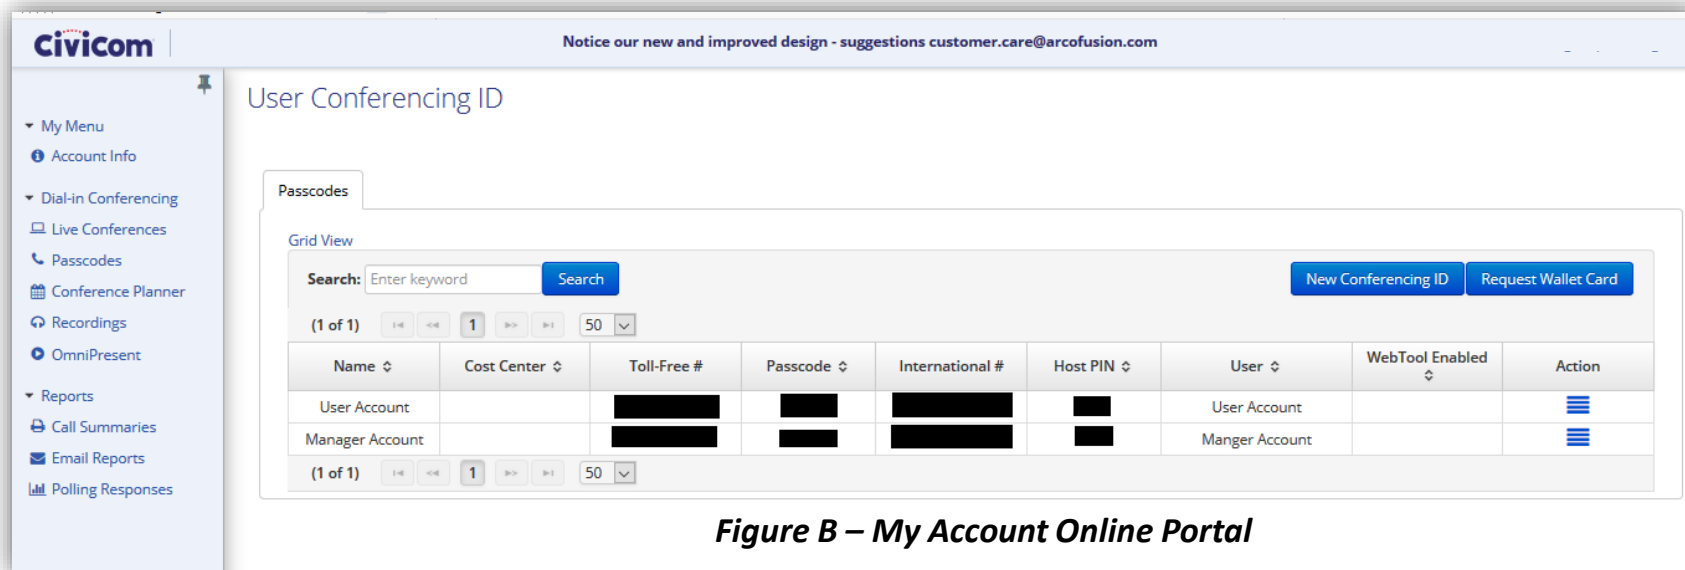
Civicom

Notice our new and improved design - suggestions customer.care@arcofusion.com

My Menu
Account Info

Dial-in Conferencing
Live Conferences
Passcodes
Conference Planner
Recordings
OmniPresent

Reports
Call Summaries
Email Reports
Polling Responses

User Conferencing ID

Passcodes

Grid View

Search: Enter keyword Search

New Conferencing ID Request Wallet Card

(1 of 1) 1 50

| Name | Cost Center | Toll-Free # | Passcode | International # | Host PIN | User | WebTool Enabled | Action |
|---|---|---|---|---|---|---|---|---|
| User Account | | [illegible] | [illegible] | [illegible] | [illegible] | User Account | | |
| Manager Account | | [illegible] | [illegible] | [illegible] | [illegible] | Manger Account | | |

(1 of 1) 1 50

Figure B – My Account Online Portal